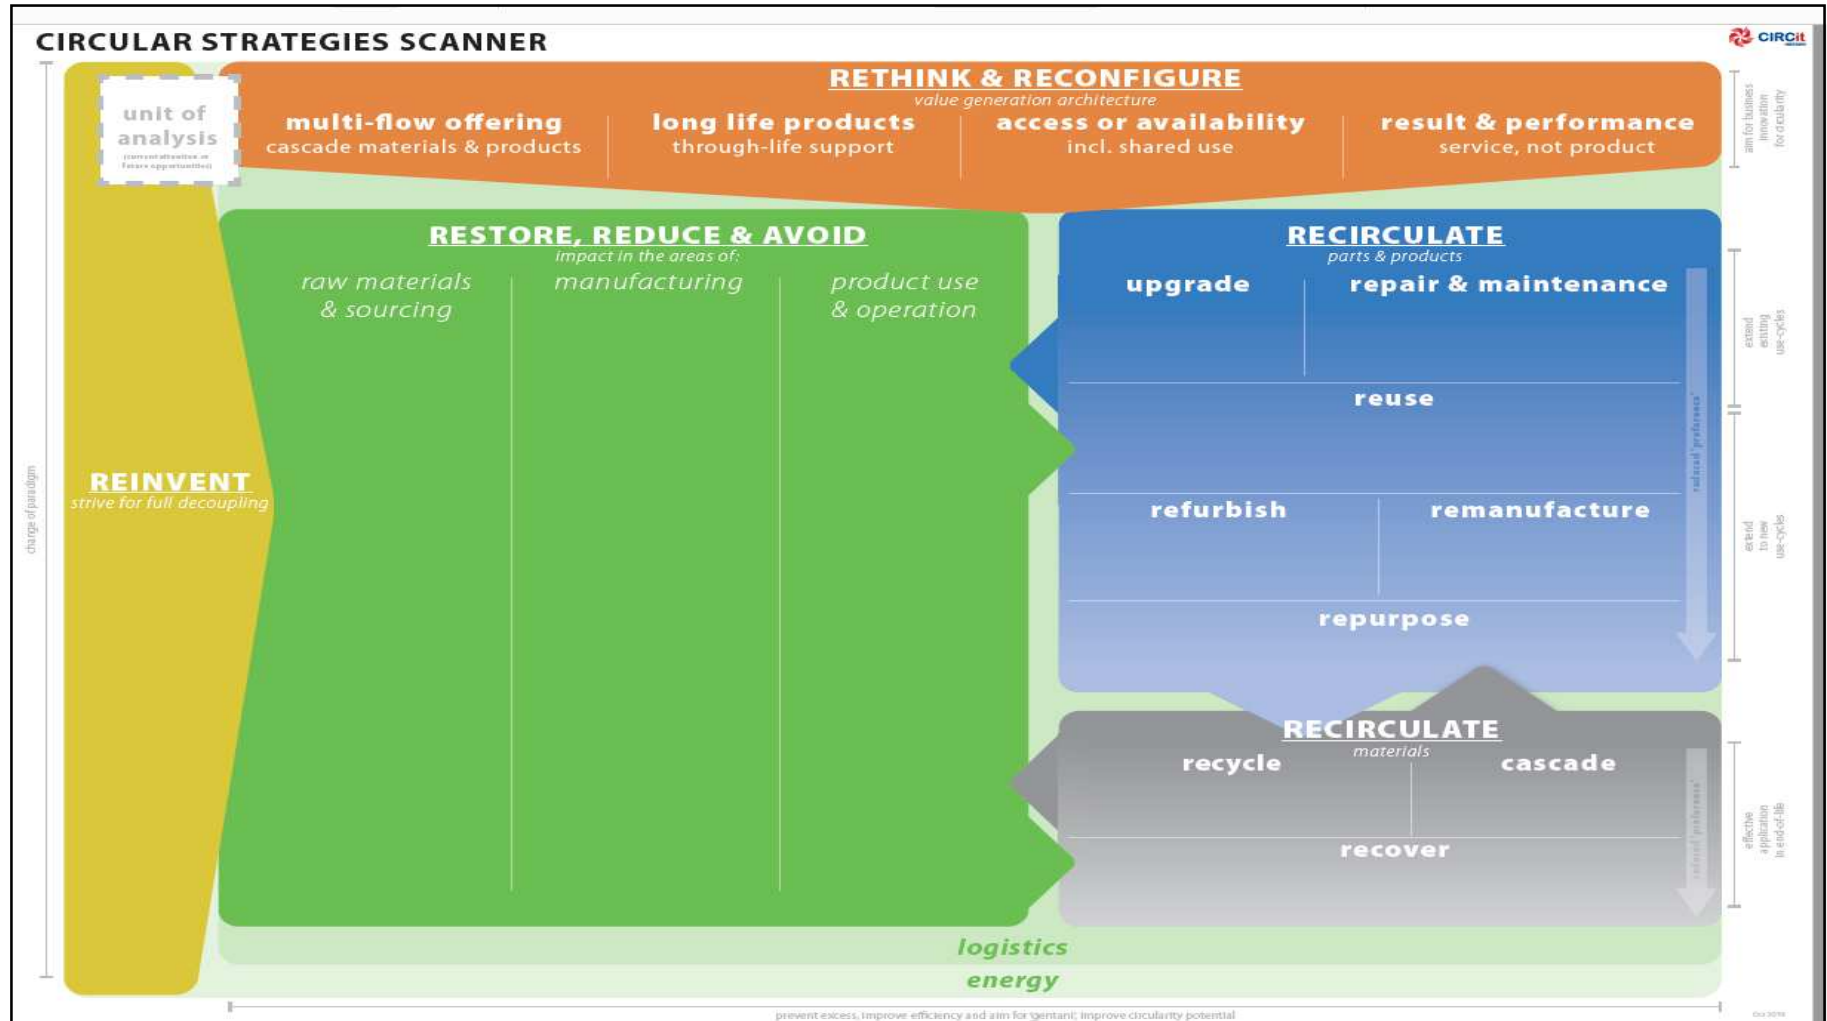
CIRCULAR STRATEGIES SCANNER

CIRCit

unit of analysis
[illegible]

RETHINK & RECONFIGURE
value generation architecture

multi-flow offering
cascade materials & products

long life products
through-life support

access or availability
incl. shared use

result & performance
service, not product

aim for business innovation for circularity

RESTORE, REDUCE & AVOID
impact in the areas of:

raw materials & sourcing

manufacturing

product use & operation

RECIRCULATE
parts & products

upgrade

repair & maintenance

reuse

refurbish

remanufacture

repurpose

extend existing use-cycles

extend to new use-cycles

natural 'preference'

RECIRCULATE
materials

recycle

cascade

recover

natural 'preference'

effective application in end-of-life

change of paradigm

REINVENT
strive for full decoupling

logistics

energy

prevent excess, improve efficiency and aim for 'gentani'; improve circularity potential

Oct 2016